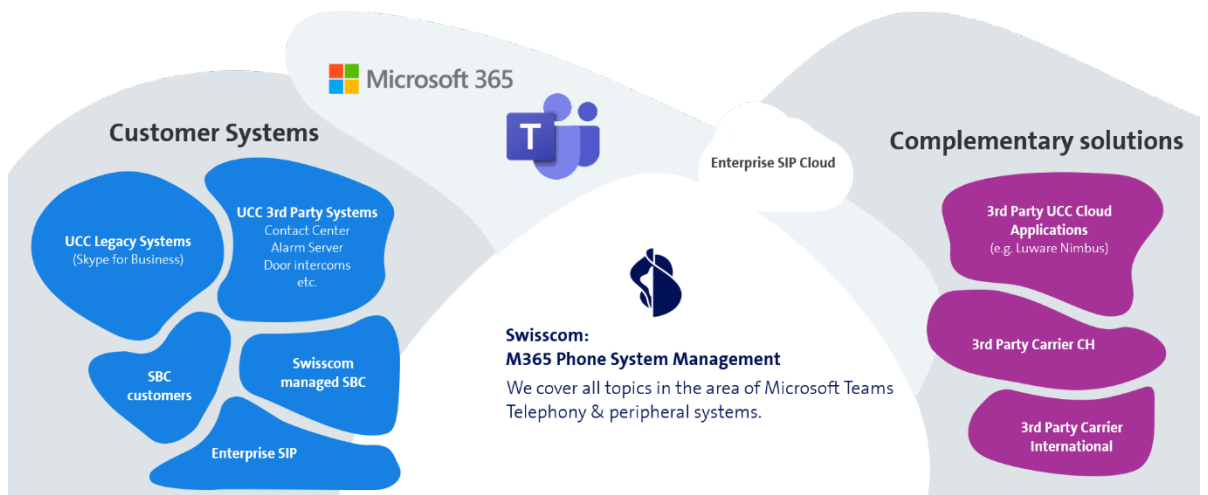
Microsoft 365

Customer Systems

UCC Legacy Systems
(Skype for Business)

UCC 3rd Party Systems
Contact Center
Alarm Server
Door intercoms
etc.

SBC customers

Swisscom managed SBC

Enterprise SIP

Enterprise SIP Cloud

Swisscom:
M365 Phone System Management
We cover all topics in the area of Microsoft Teams Telephony & peripheral systems.

Complementary solutions

3rd Party UCC Cloud Applications
(e.g. Luware Nimbus)

3rd Party Carrier CH

3rd Party Carrier International